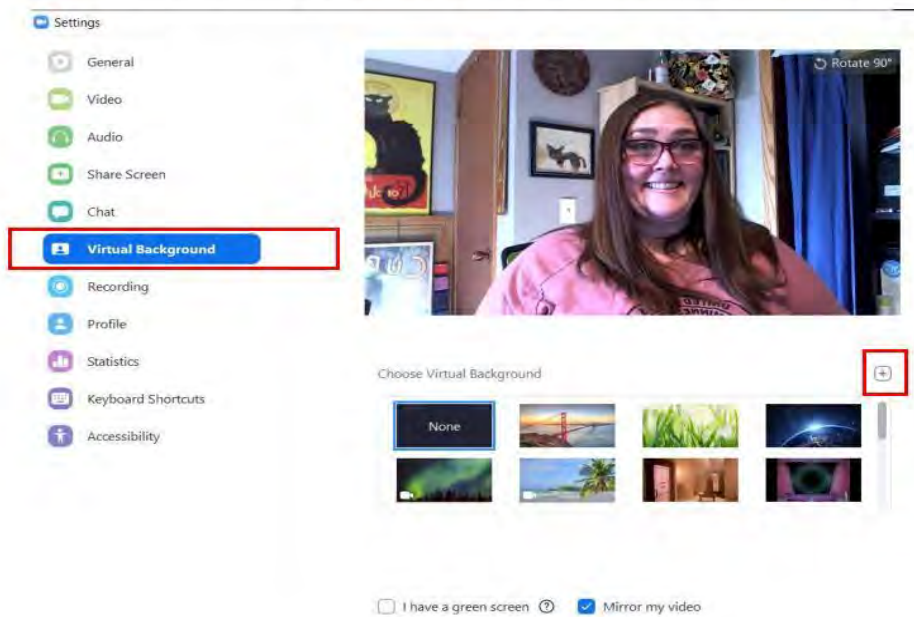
Settings

General

Video

Audio

Share Screen

Chat

Virtual Background

Recording

Profile

Statistics

Keyboard Shortcuts

Accessibility

Rotate 90°

Choose Virtual Background

None

I have a green screen

Mirror my video